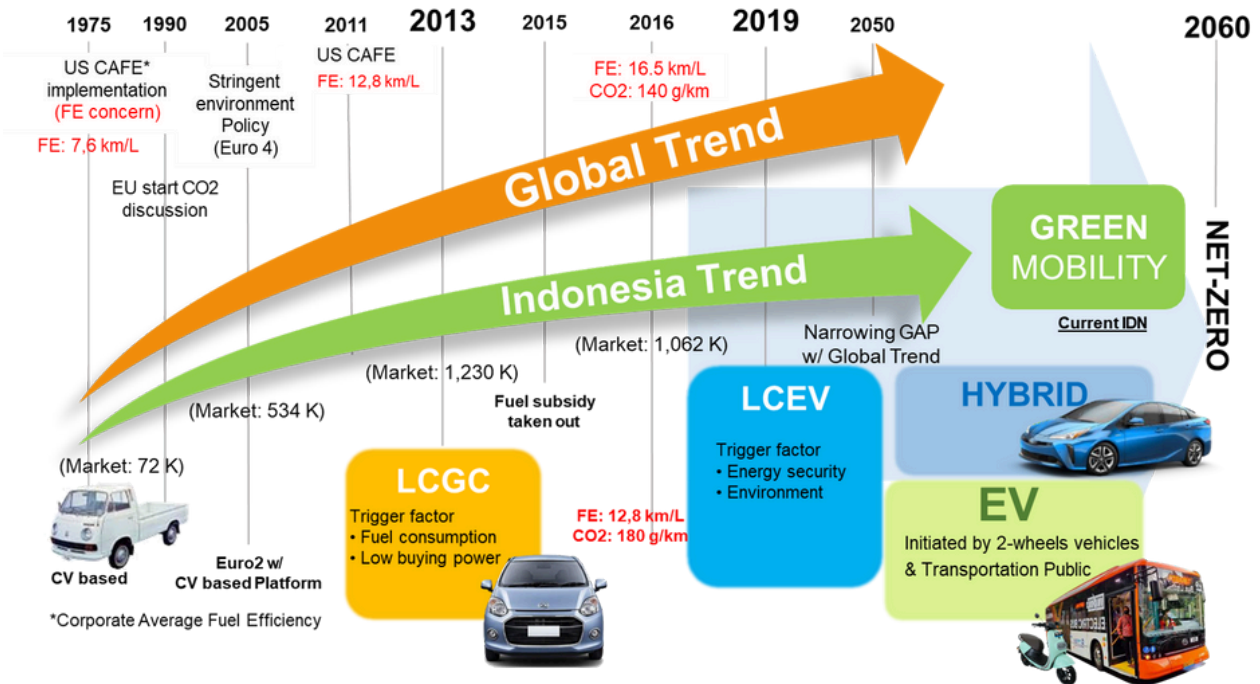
1975 1990 2005 2011 2013 2015 2016 2019 2050 2060

US CAFE* implementation (FE concern)

FE: 7,6 km/L

EU start CO2 discussion

Stringent environment Policy (Euro 4)

US CAFE
FE: 12,8 km/L

FE: 16.5 km/L
CO2: 140 g/km

Global Trend

Indonesia Trend

GREEN MOBILITY

Current IDN

NET-ZERO

Narrowing GAP w/ Global Trend

(Market: 1,062 K)

(Market: 1,230 K)

Fuel subsidy taken out

(Market: 534 K)

(Market: 72 K)

CV based

Euro2 w/ CV based Platform

*Corporate Average Fuel Efficiency

LCGC

Trigger factor
• Fuel consumption
• Low buying power

FE: 12,8 km/L
CO2: 180 g/km

LCEV

Trigger factor
• Energy security
• Environment

HYBRID

EV

Initiated by 2-wheels vehicles & Transportation Public